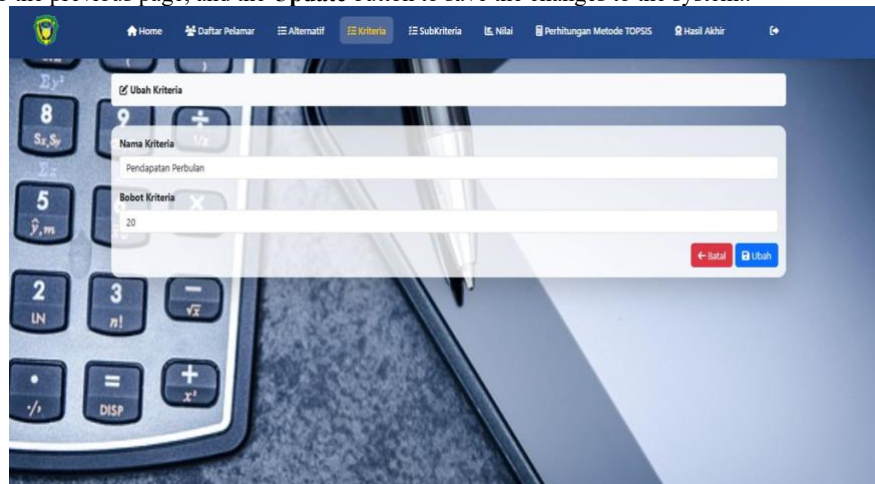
the previous page, and the Update button to save the changes to the system.

Home Daftar Pelamar Alternatif Kriteria SubKriteria Nilai Perhitungan Metode TOPSIS Hasil Akhir

Ubah Kriteria

Nama Kriteria

Pendapatan Perbulan

Bobot Kriteria

20

← Batal Ubah